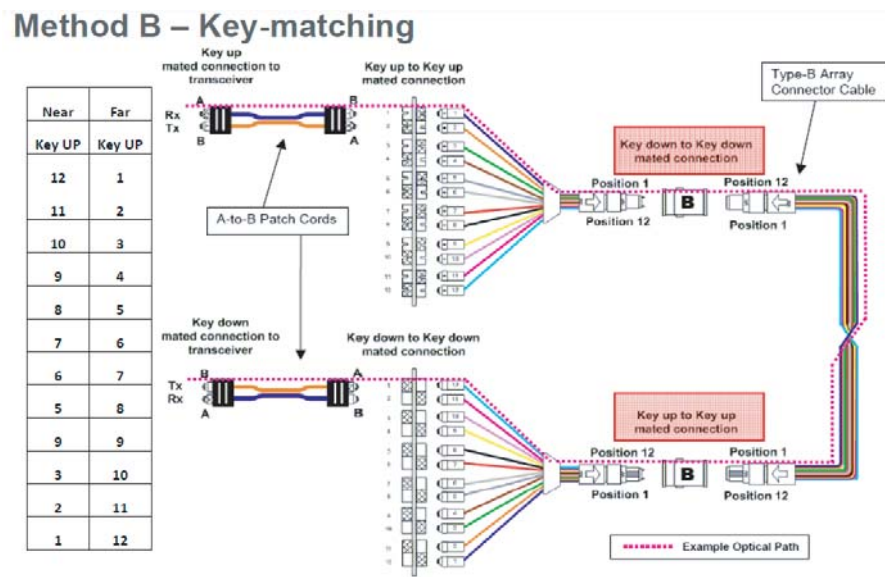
Method B – Key-matching

| Near | Far |
|---|---|
| Key UP | Key UP |
| 12 | 1 |
| 11 | 2 |
| 10 | 3 |
| 9 | 4 |
| 8 | 5 |
| 7 | 6 |
| 6 | 7 |
| 5 | 8 |
| 9 | 9 |
| 3 | 10 |
| 2 | 11 |
| 1 | 12 |

Key up mated connection to transceiver

Rx
Tx
A
B
B
A

Key up to Key up mated connection

Type-B Array Connector Cable

Key down to Key down mated connection

Position 1
Position 12
B
Position 12
Position 1

A-to-B Patch Cords

Key down mated connection to transceiver

Key down to Key down mated connection

Tx
Rx
B
A
A
B

Key up to Key up mated connection

Position 12
Position 1
B
Position 1
Position 12

Example Optical Path